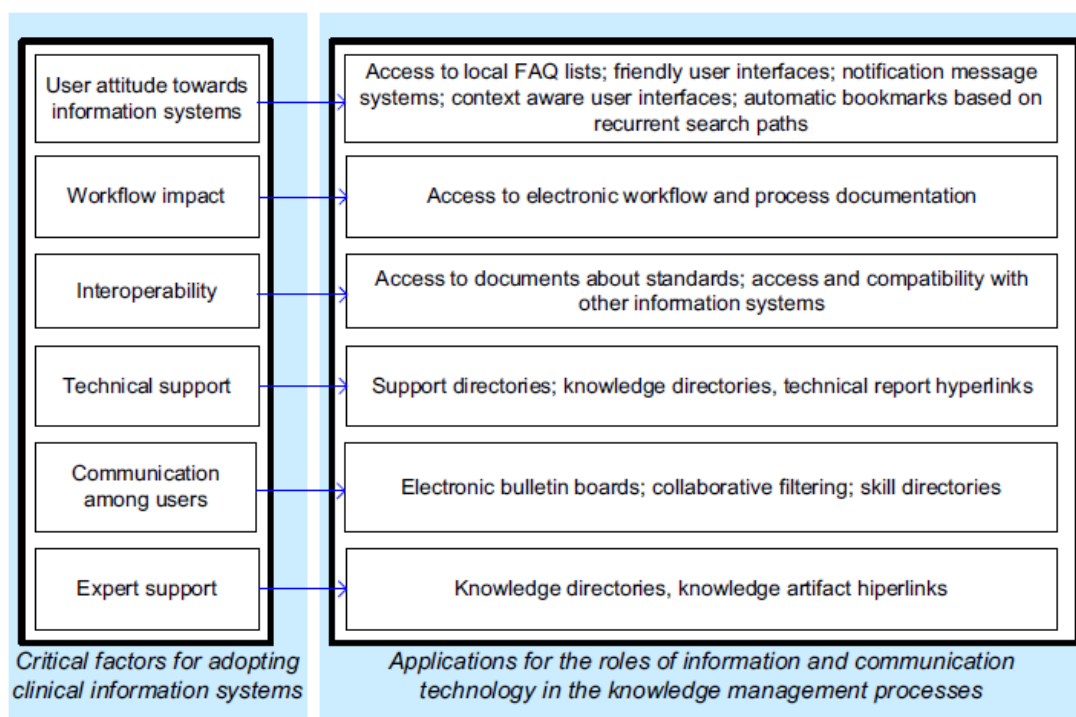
User attitude towards information systems

Workflow impact

Interoperability

Technical support

Communication among users

Expert support

Critical factors for adopting clinical information systems

Access to local FAQ lists; friendly user interfaces; notification message systems; context aware user interfaces; automatic bookmarks based on recurrent search paths

Access to electronic workflow and process documentation

Access to documents about standards; access and compatibility with other information systems

Support directories; knowledge directories, technical report hyperlinks

Electronic bulletin boards; collaborative filtering; skill directories

Knowledge directories, knowledge artifact hiperlinks

Applications for the roles of information and communication technology in the knowledge management processes